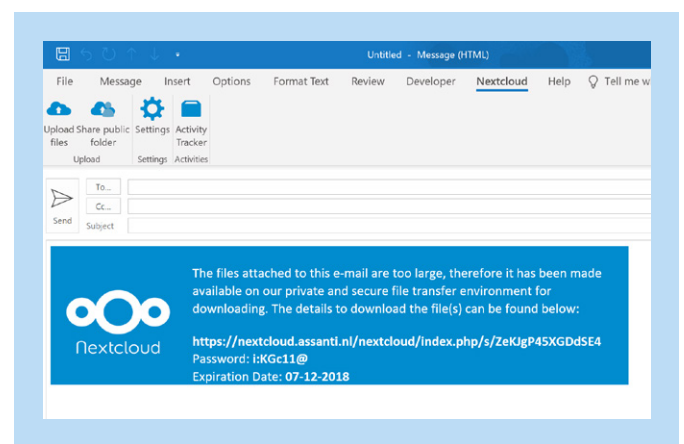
Untitled - Message (HTML)

File Message Insert Options Format Text Review Developer Nextcloud Help Tell me w

Upload files
Share public folder
Upload
Settings
Settings
Activity Tracker
Activities

Send
To...
Cc...
Subject

Nextcloud

The files attached to this e-mail are too large, therefore it has been made available on our private and secure file transfer environment for downloading. The details to download the file(s) can be found below:

https://nextcloud.assanti.nl/nextcloud/index.php/s/ZeKJgP45XGDdSE4
Password: i:KGc11@
Expiration Date: 07-12-2018